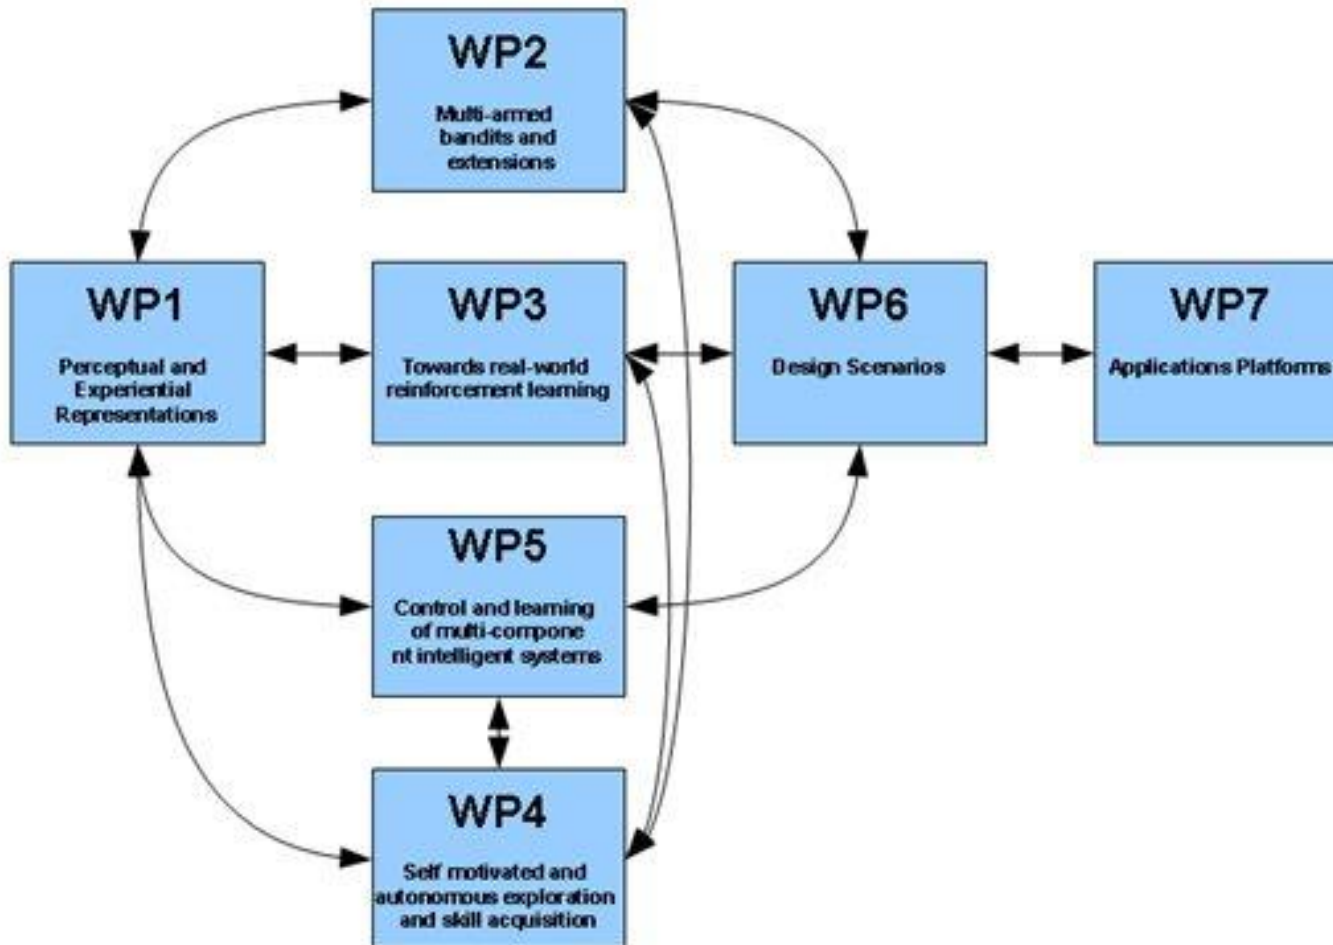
WP2
Multi-armed bandits and extensions

WP1
Perceptual and Experiential Representations

WP3
Towards real-world reinforcement learning

WP6
Design Scenarios

WP7
Applications Platforms

WP5
Control and learning of multi-compone nt intelligent systems

WP4
Self motivated and autonomous exploration and skill acquisition